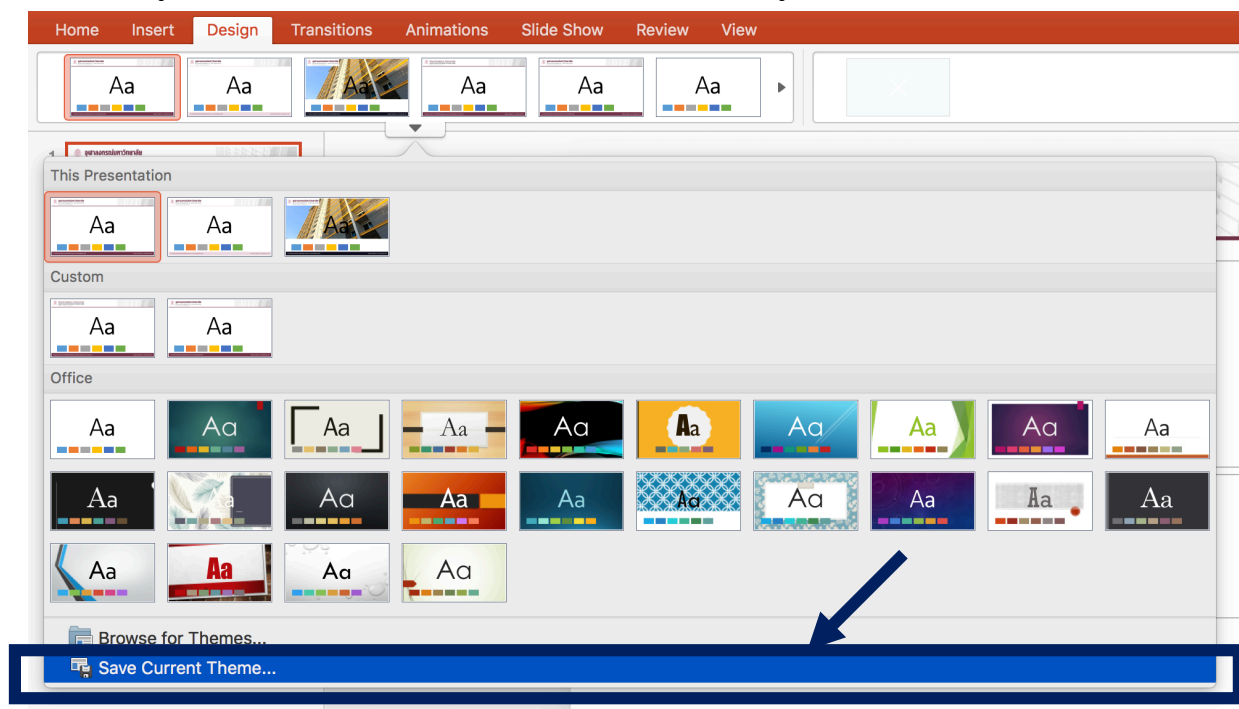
Home Insert Design Transitions Animations Slide Show Review View

Aa Aa Aa Aa Aa Aa

This Presentation

Aa Aa Aa

Custom

Aa Aa

Office

Aa Aa Aa Aa Aa Aa Aa Aa Aa Aa

Aa Aa Aa Aa Aa Aa Aa Aa Aa Aa

Aa Aa Aa Aa

Browse for Themes...

Save Current Theme...